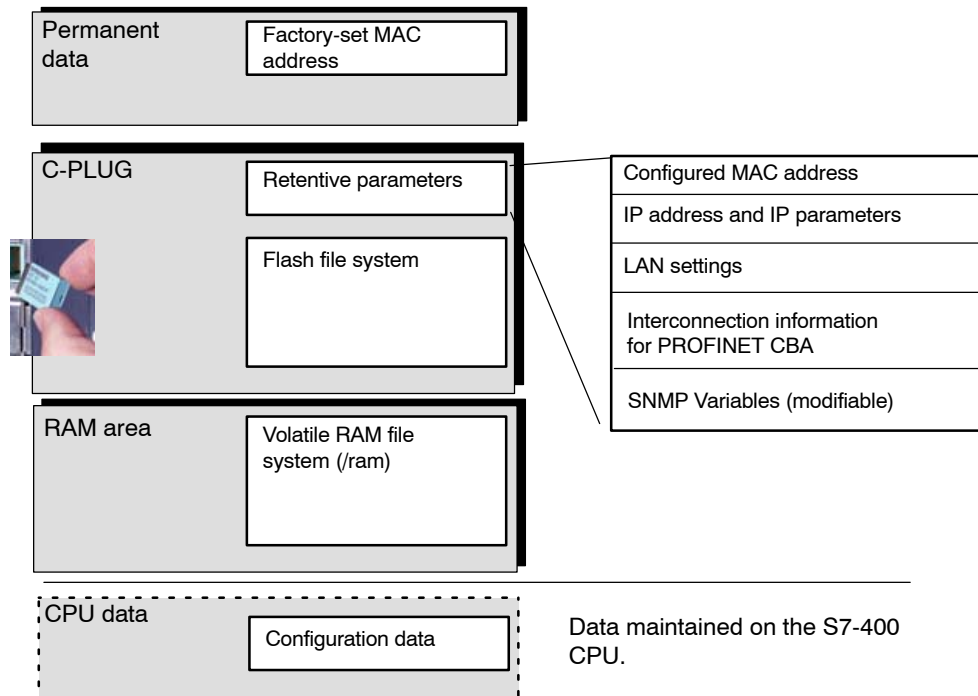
Permanent data

Factory-set MAC address

C-PLUG

Retentive parameters

Flash file system

Configured MAC address

IP address and IP parameters

LAN settings

Interconnection information for PROFINET CBA

SNMP Variables (modifiable)

RAM area

Volatile RAM file system (/ram)

CPU data

Configuration data

Data maintained on the S7-400 CPU.